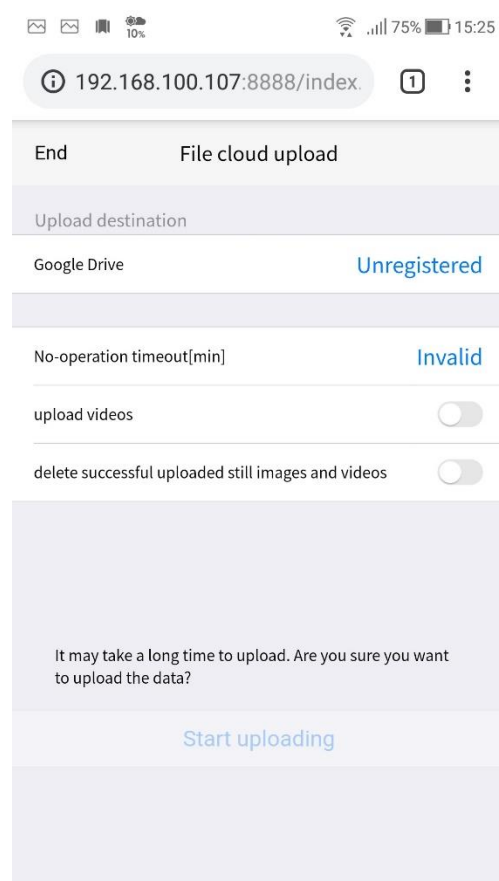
10% 75% 15:25

192.168.100.107:8888/index.

1

End File cloud upload

Upload destination

Google Drive Unregistered

No-operation timeout[min] Invalid

upload videos

delete successful uploaded still images and videos

It may take a long time to upload. Are you sure you want to upload the data?

Start uploading